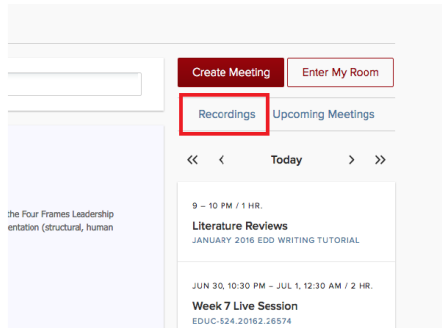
Create Meeting
Enter My Room
Recordings
Upcoming Meetings
«
‹
Today
›
»
the Four Frames Leadership
entation (structural, human
9 – 10 PM / 1 HR.
Literature Reviews
JANUARY 2016 EDD WRITING TUTORIAL
JUN 30, 10:30 PM – JUL 1, 12:30 AM / 2 HR.
Week 7 Live Session
EDUC-524.20162.26574